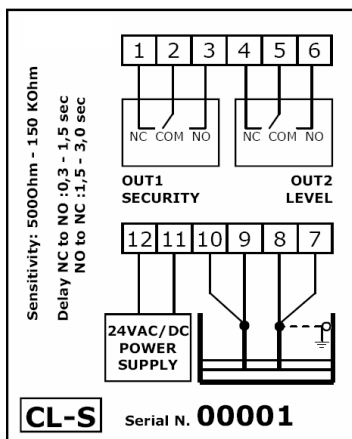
Sensitivity: 500Ohm - 150 KOhm

Delay NC to NO :0,3 - 1,5 sec
NO to NC :1,5 - 3,0 sec

1 2 3 4 5 6

NC COM NO NC COM NO

OUT1
SECURITY

OUT2
LEVEL

12 11 10 9 8 7

24VAC/DC
POWER
SUPPLY

CL-S Serial N. 00001